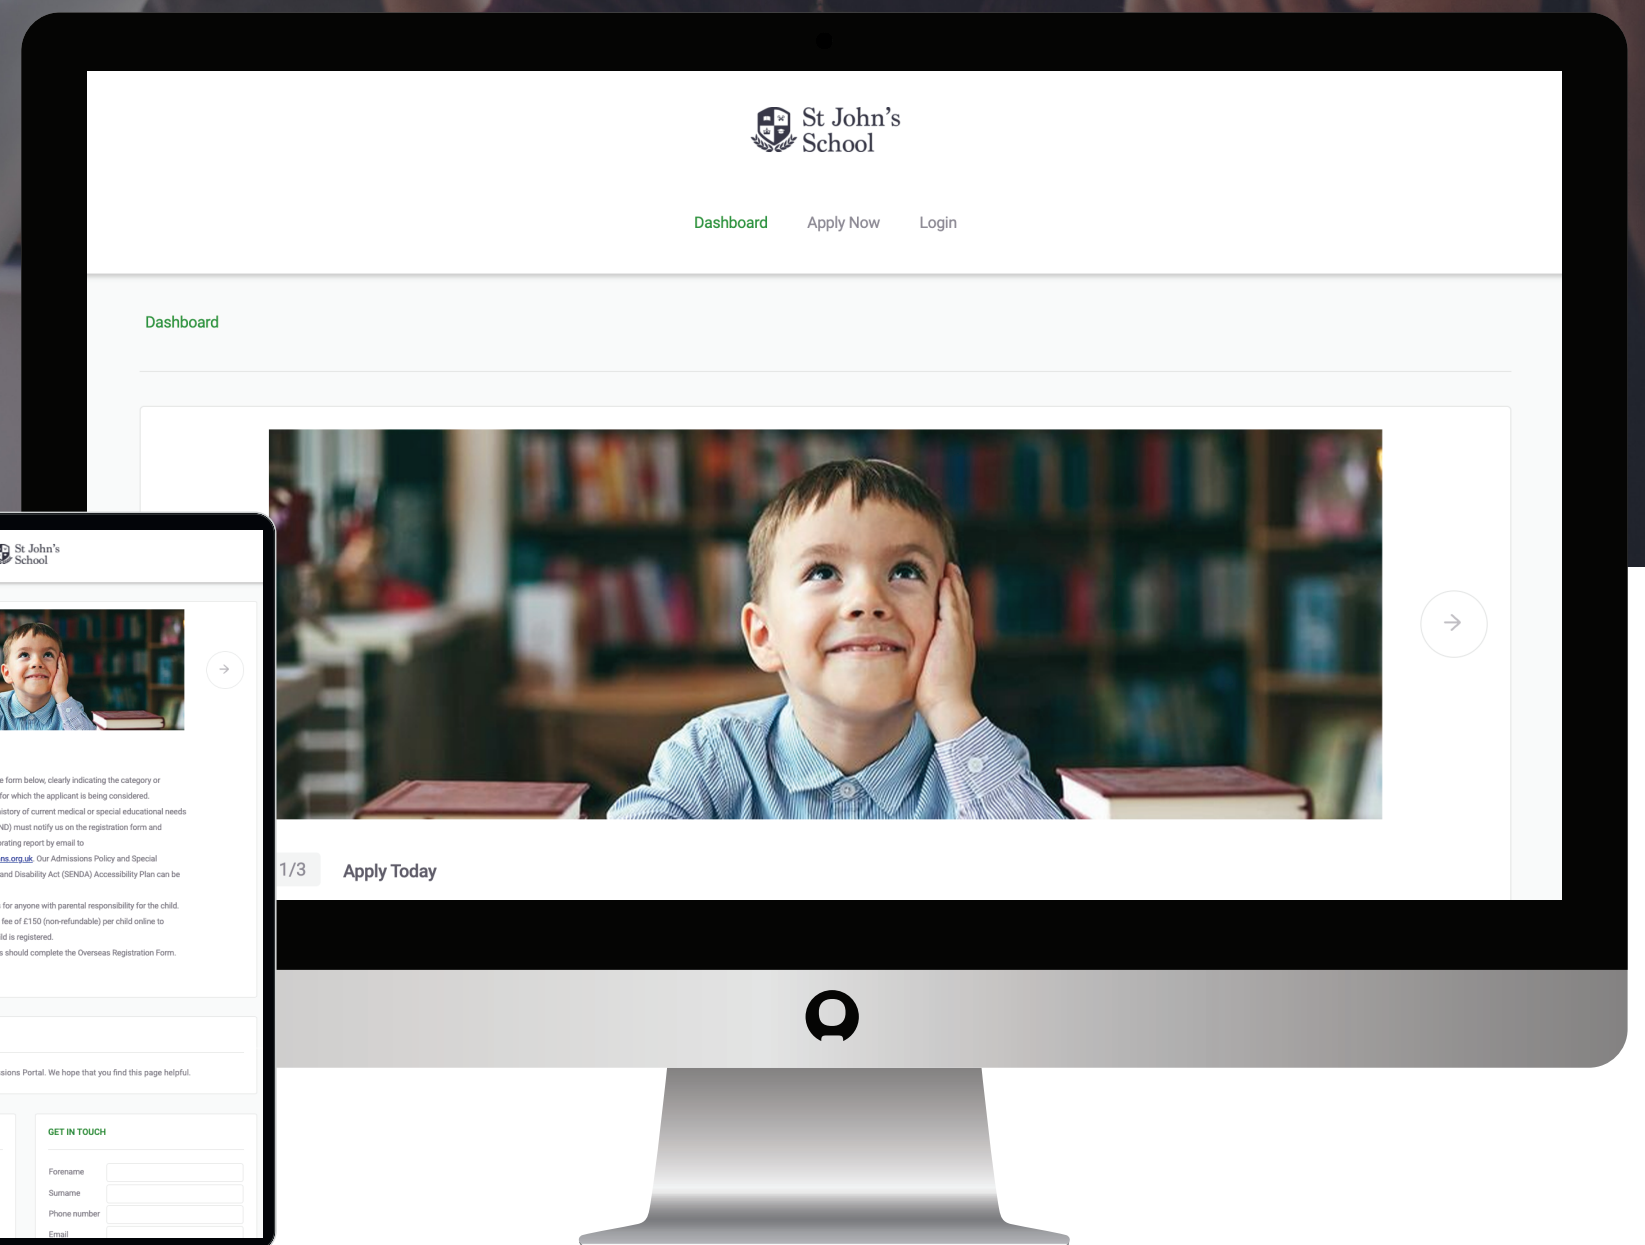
St John's School

Dashboard Apply Now Login

Dashboard

1/3 Apply Today

St John's School

e form below, clearly indicating the category or for which the applicant is being considered. istory of current medical or special educational needs ND) must notify us on the registration form and orating report by email to ns.org.uk. Our Admissions Policy and Special and Disability Act (SENDA) Accessibility Plan can be

for anyone with parental responsibility for the child. fee of £150 (non-refundable) per child online to ld is registered. s should complete the Overseas Registration Form.

sions Portal. We hope that you find this page helpful.

GET IN TOUCH

Forename

Surname

Phone number

Email